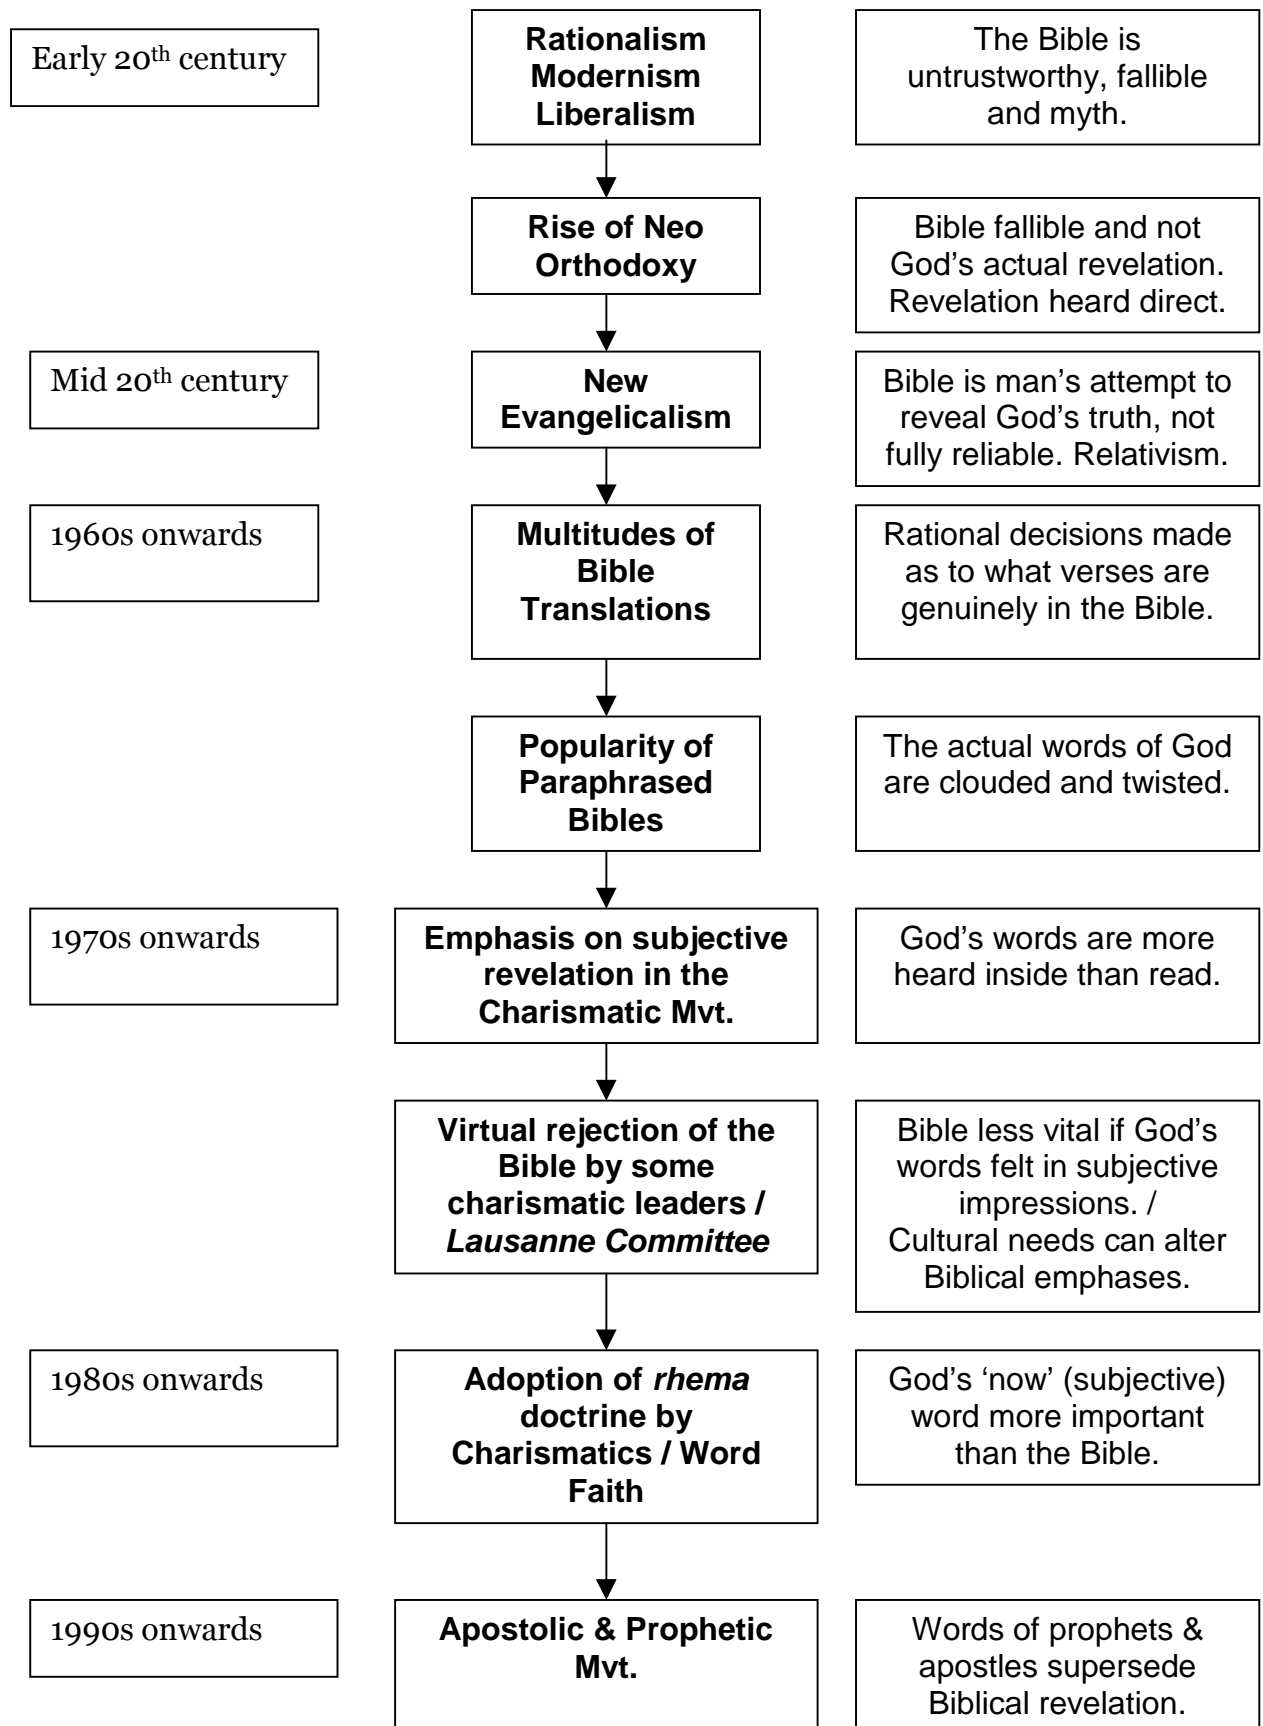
Early 20$^{th}$ century

Rationalism
Modernism
Liberalism

The Bible is untrustworthy, fallible and myth.

Rise of Neo Orthodoxy

Bible fallible and not God's actual revelation. Revelation heard direct.

Mid 20$^{th}$ century

New Evangelicalism

Bible is man's attempt to reveal God's truth, not fully reliable. Relativism.

1960s onwards

Multitudes of Bible Translations

Rational decisions made as to what verses are genuinely in the Bible.

Popularity of Paraphrased Bibles

The actual words of God are clouded and twisted.

1970s onwards

Emphasis on subjective revelation in the Charismatic Mvt.

God's words are more heard inside than read.

Virtual rejection of the Bible by some charismatic leaders / *Lausanne Committee*

Bible less vital if God's words felt in subjective impressions. / Cultural needs can alter Biblical emphases.

1980s onwards

Adoption of *rhema* doctrine by Charismatics / Word Faith

God's 'now' (subjective) word more important than the Bible.

1990s onwards

Apostolic & Prophetic Mvt.

Words of prophets & apostles supersede Biblical revelation.